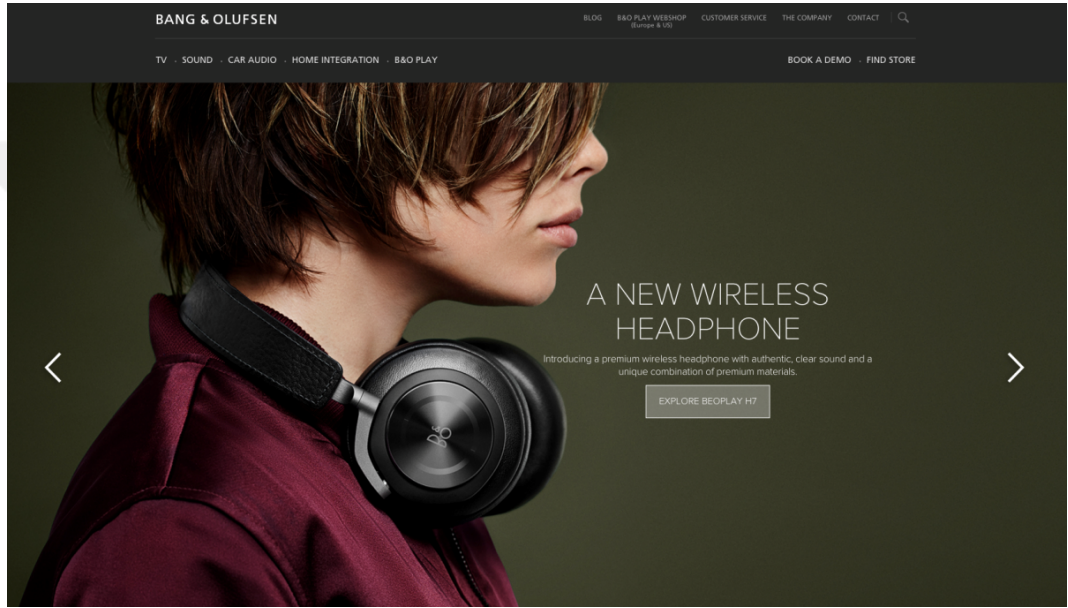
BANG & OLUFSEN

BLOG B&O PLAY WEBSHOP (Europe & US) CUSTOMER SERVICE THE COMPANY CONTACT

TV SOUND CAR AUDIO HOME INTEGRATION B&O PLAY

BOOK A DEMO FIND STORE

A NEW WIRELESS HEADPHONE

Introducing a premium wireless headphone with authentic, clear sound and a unique combination of premium materials.

EXPLORE BEOPLAY H7

B&O